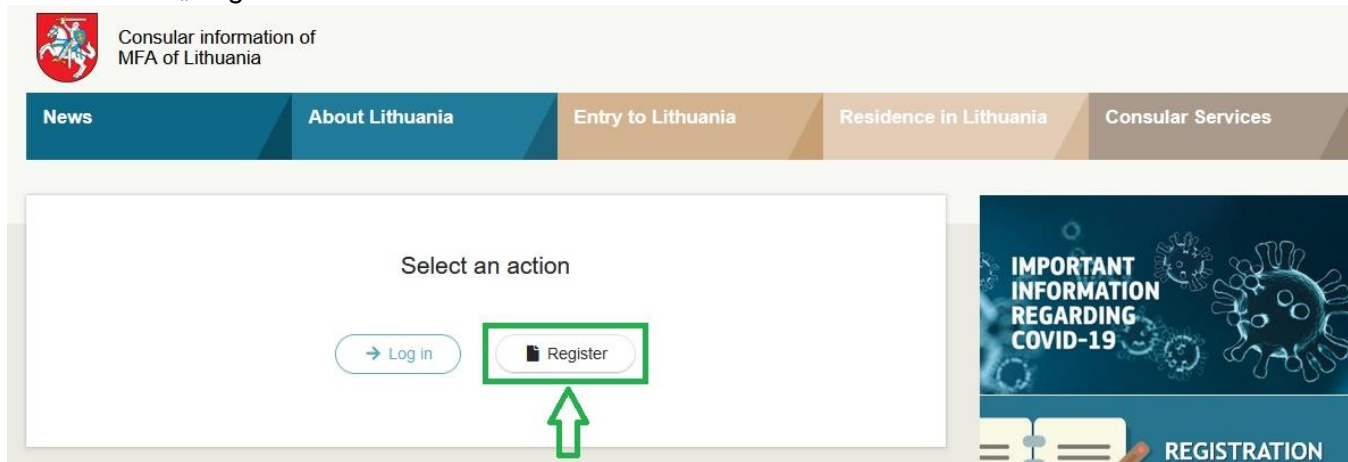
Consular information of MFA of Lithuania

News
About Lithuania
Entry to Lithuania
Residence in Lithuania
Consular Services

Select an action

→ Log in
Register

IMPORTANT INFORMATION REGARDING COVID-19

REGISTRATION